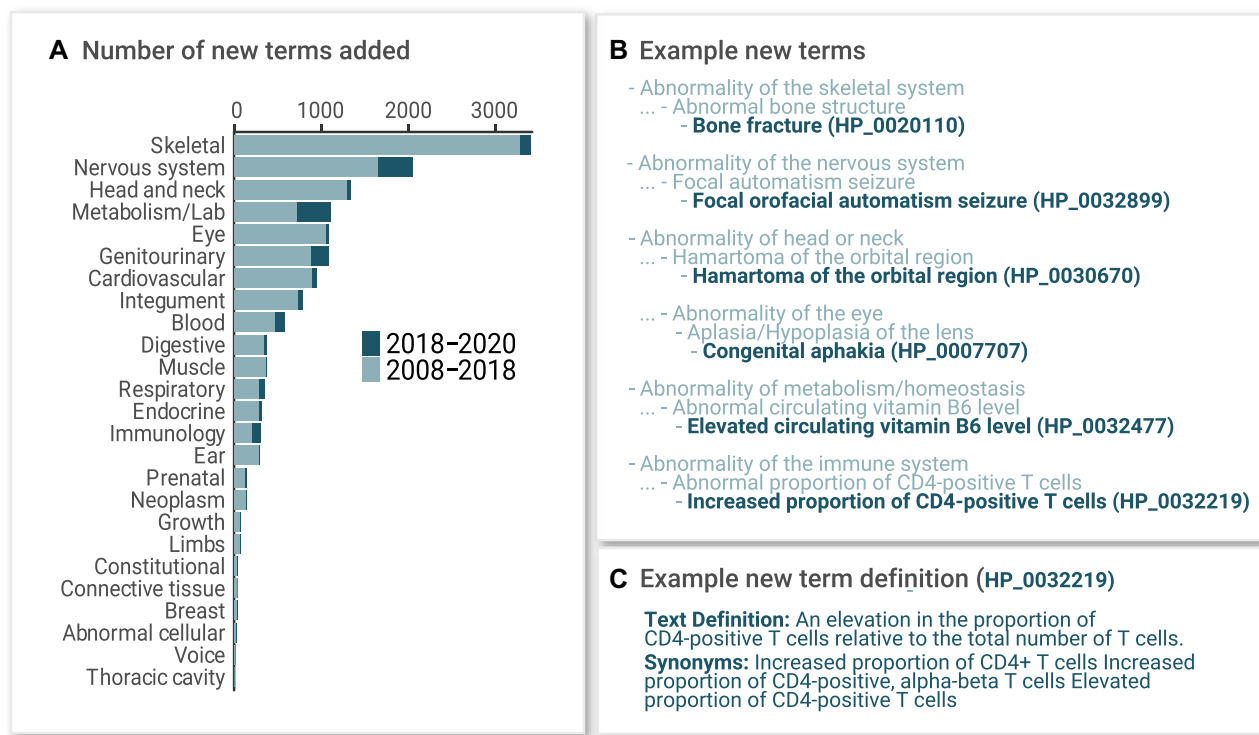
**A** Number of new terms added

0 1000 2000 3000

Skeletal
Nervous system
Head and neck
Metabolism/Lab
Eye
Genitourinary
Cardiovascular
Integument
Blood
Digestive
Muscle
Respiratory
Endocrine
Immunology
Ear
Prenatal
Neoplasm
Growth
Limbs
Constitutional
Connective tissue
Breast
Abnormal cellular
Voice
Thoracic cavity

2018–2020
2008–2018

**B** Example new terms

- Abnormality of the skeletal system
... - Abnormal bone structure
- **Bone fracture (HP_0020110)**

- Abnormality of the nervous system
... - Focal automatism seizure
- **Focal orofacial automatism seizure (HP_0032899)**

- Abnormality of head or neck
... - Hamartoma of the orbital region
- **Hamartoma of the orbital region (HP_0030670)**

... - Abnormality of the eye
- Aplasia/Hypoplasia of the lens
- **Congenital aphakia (HP_0007707)**

- Abnormality of metabolism/homeostasis
... - Abnormal circulating vitamin B6 level
- **Elevated circulating vitamin B6 level (HP_0032477)**

- Abnormality of the immune system
... - Abnormal proportion of CD4-positive T cells
- **Increased proportion of CD4-positive T cells (HP_0032219)**

**C** Example new term definition (HP_0032219)

**Text Definition:** An elevation in the proportion of CD4-positive T cells relative to the total number of T cells.

**Synonyms:** Increased proportion of CD4+ T cells Increased proportion of CD4-positive, alpha-beta T cells Elevated proportion of CD4-positive T cells